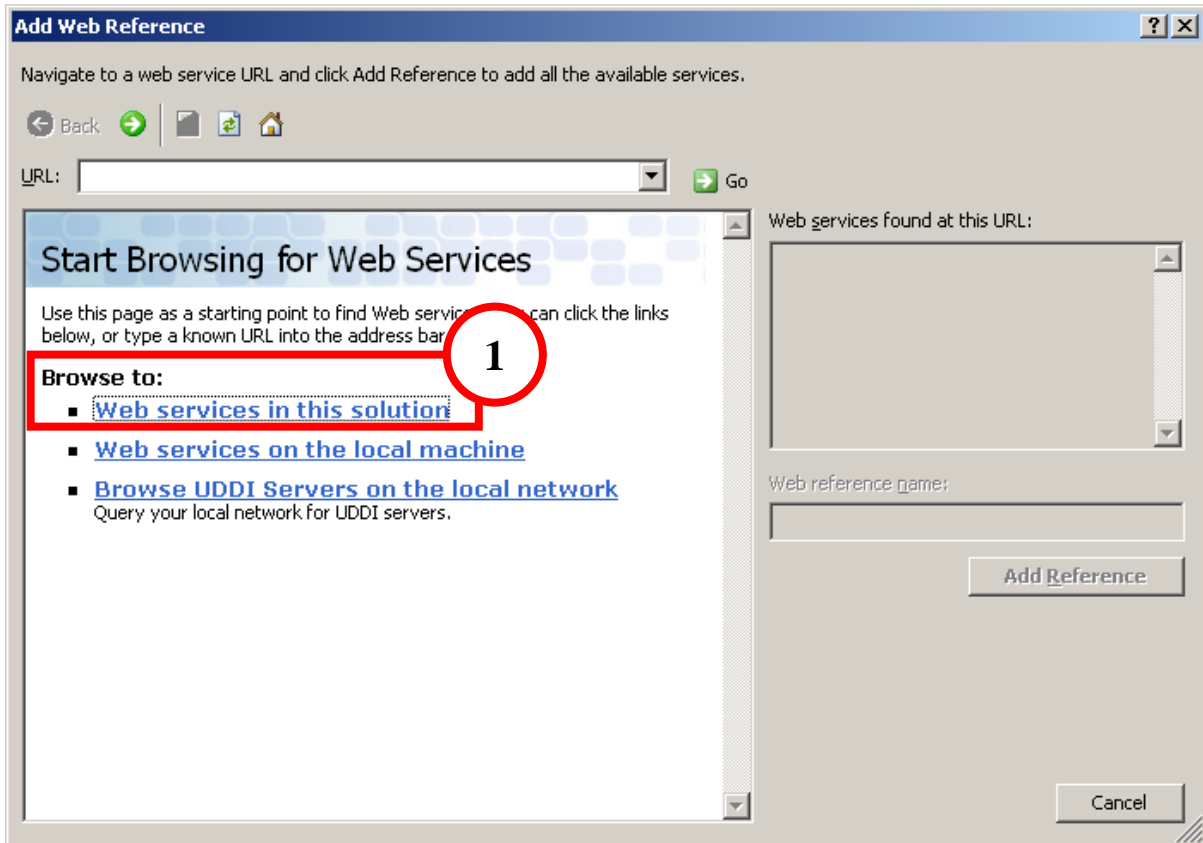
Add Web Reference

?

X

Navigate to a web service URL and click Add Reference to add all the available services.

Back

URL:

Go

Start Browsing for Web Services

Use this page as a starting point to find Web servic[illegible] can click the links below, or type a known URL into the address bar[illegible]

1

Browse to:

- Web services in this solution
- Web services on the local machine
- Browse UDDI Servers on the local network
Query your local network for UDDI servers.

Web services found at this URL:

Web reference name:

Add Reference

Cancel